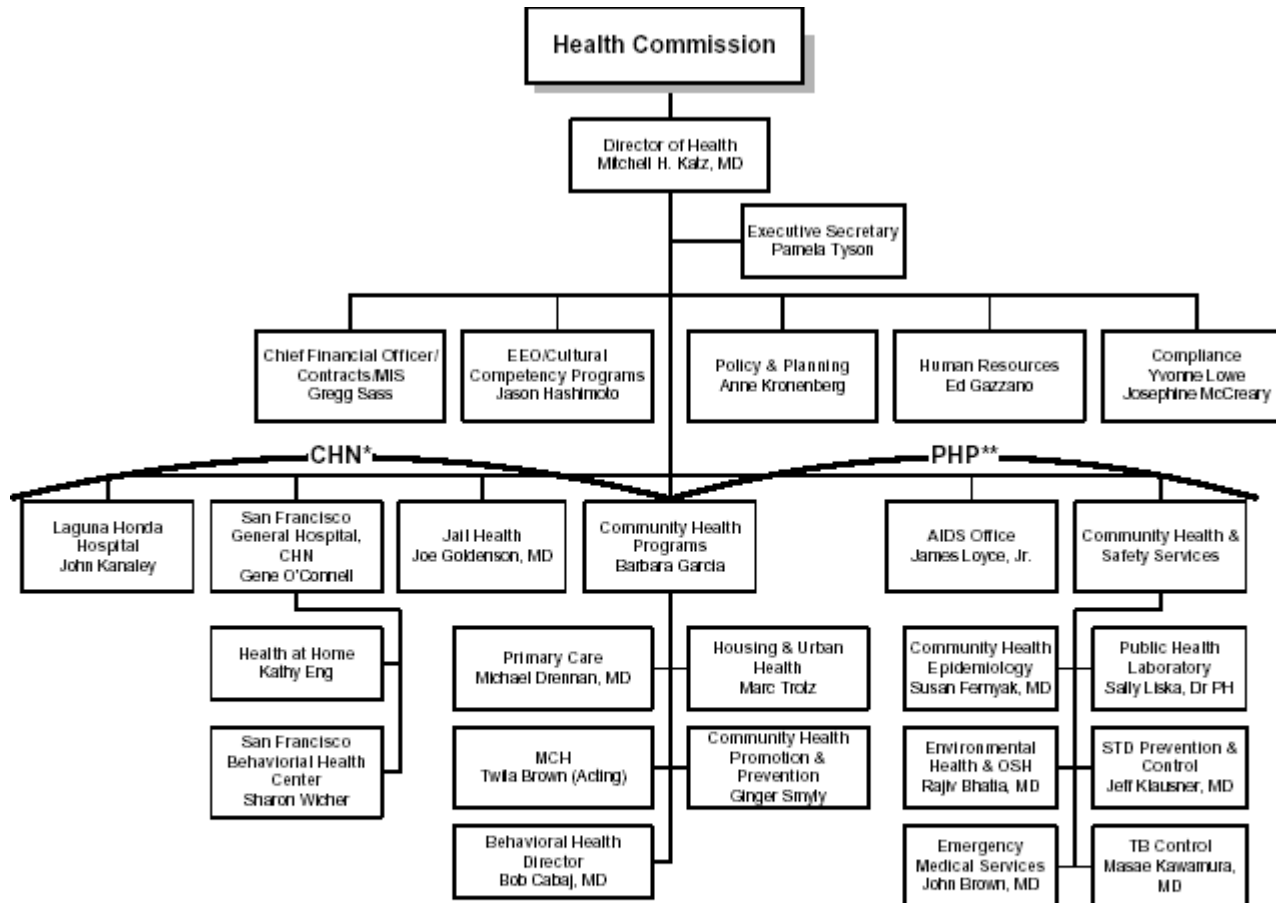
Health Commission

Director of Health
Mitchell H. Katz, MD

Executive Secretary
Pamela Tyson

Chief Financial Officer/
Contracts/MIS
Gregg Sass

EEO/Cultural
Competency Programs
Jason Hashimoto

Policy & Planning
Anne Kronenberg

Human Resources
Ed Gazzano

Compliance
Yvonne Lowe
Josephine McCreary

CHN*

PHP**

Laguna Honda
Hospital
John Kanaley

San Francisco
General Hospital,
CHN
Gene O'Connell

Jail Health
Joe Goldenson, MD

Community Health
Programs
Barbara Garcia

AIDS Office
James Loyce, Jr.

Community Health &
Safety Services

Health at Home
Kathy Eng

San Francisco
Behaviorial Health
Center
Sharon Wicher

Primary Care
Michael Drennan, MD

Housing & Urban
Health
Marc Trotz

MCH
Twila Brown (Acting)

Community Health
Promotion &
Prevention
Ginger Smyly

Behavioral Health
Director
Bob Cabaj, MD

Community Health
Epidemiology
Susan Fernyak, MD

Public Health
Laboratory
Sally Liska, Dr PH

Environmental
Health & OSH
Rajiv Bhatia, MD

STD Prevention &
Control
Jeff Klausner, MD

Emergency
Medical Services
John Brown, MD

TB Control
Masae Kawamura,
MD